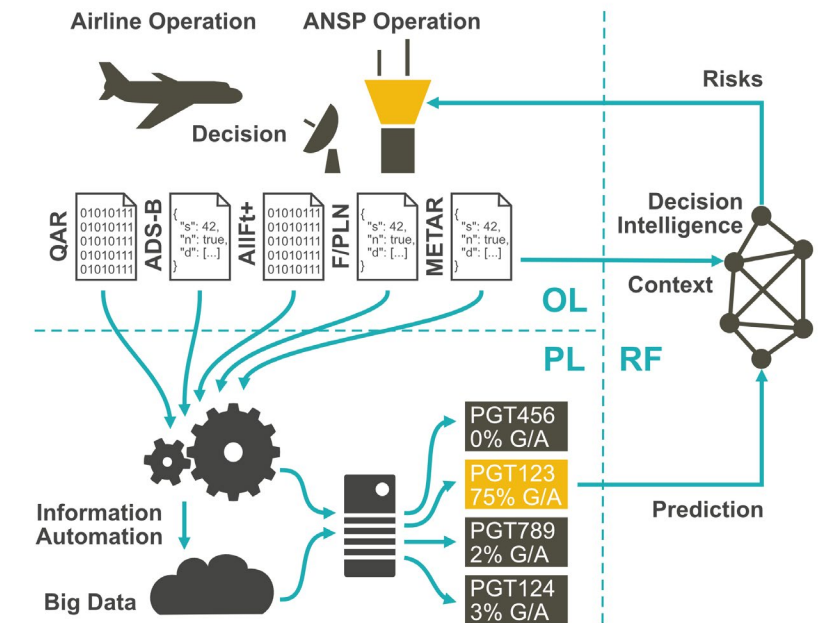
Airline Operation

ANSP Operation

Risks

Decision

Decision Intelligence

QAR
01010111
01010111
01010111
01010111
01010111

ADS-B
{
"s": 42,
"n": true,
"d": [...]
}

AllFt+
01010111
01010111
01010111
01010111
01010111

F/PLN
{
"s": 42,
"n": true,
"d": [...]
}

METAR
{
"s": 42,
"n": true,
"d": [...]
}

Context

OL

PL

RF

PGT456
0% G/A

PGT123
75% G/A

PGT789
2% G/A

PGT124
3% G/A

Information Automation

Prediction

Big Data